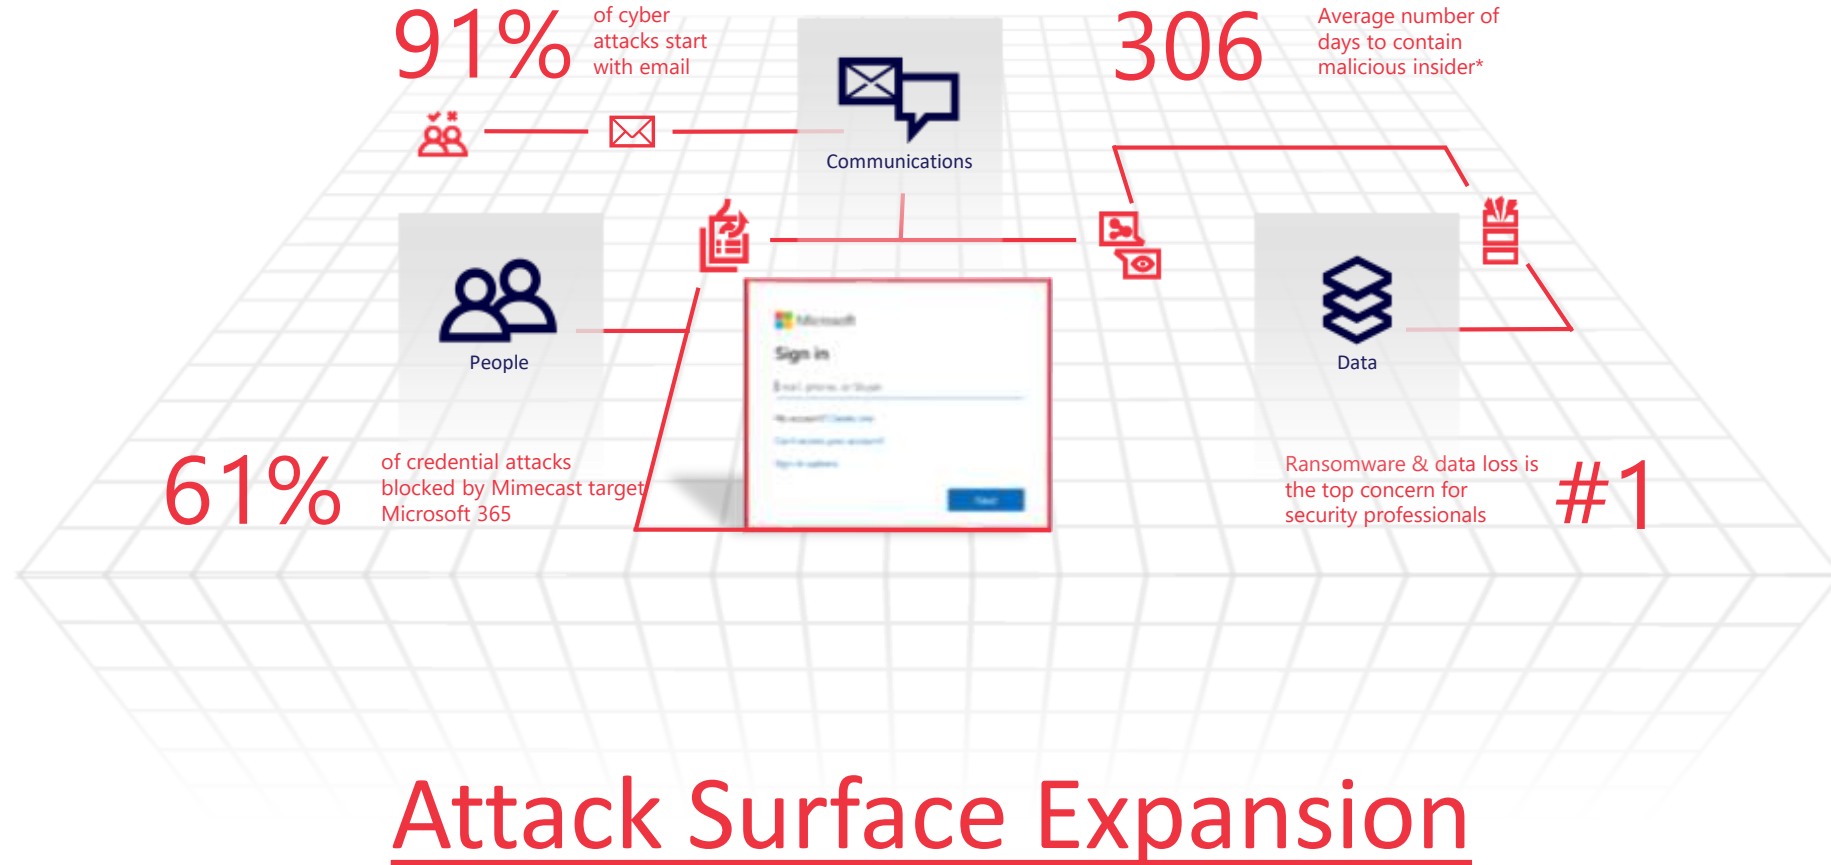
91% of cyber attacks start with email

306 Average number of days to contain malicious insider*

Communications

People

Data

Microsoft

Sign in

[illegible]

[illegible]

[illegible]

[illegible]

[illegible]

61% of credential attacks blocked by Mimecast target Microsoft 365

Ransomware & data loss is the top concern for security professionals #1

Attack Surface Expansion